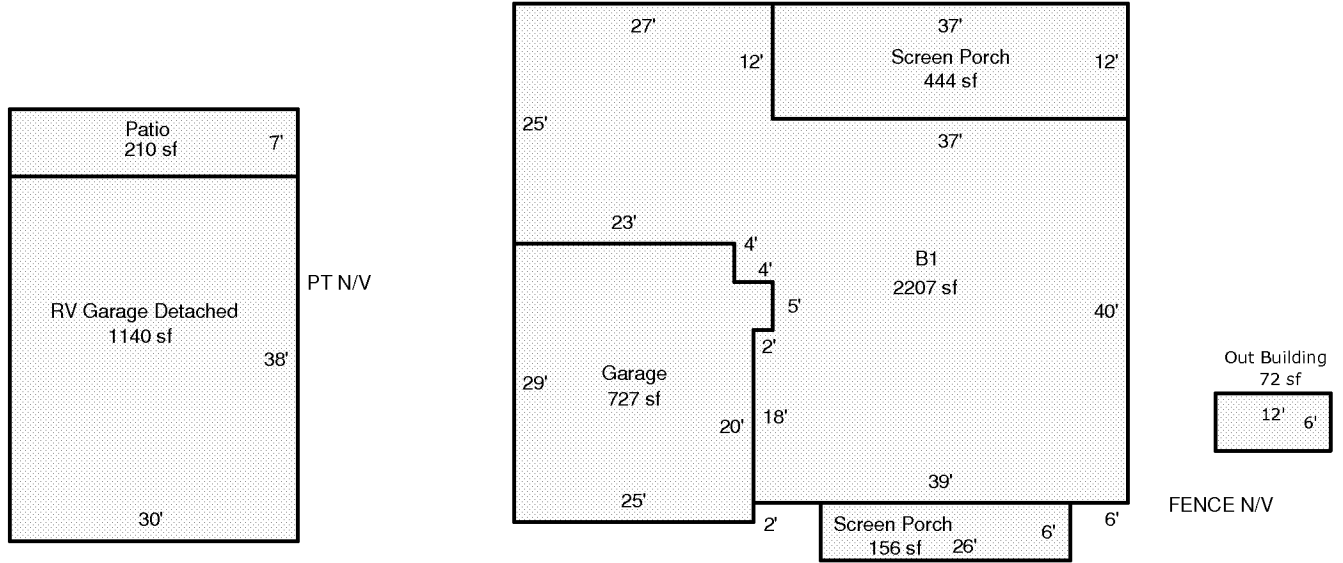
Patio
210 sf
7'

RV Garage Detached
1140 sf
38'

30'

PT N/V

27'
12'
37'
Screen Porch
444 sf
12'

25'
37'

23'
4'
4'
B1
2207 sf
5'
40'
2'
Garage
727 sf
29'
20'
18'

39'
25'
2'
Screen Porch
156 sf
26'
6'
6'

FENCE N/V

Out Building
72 sf
12'
6'